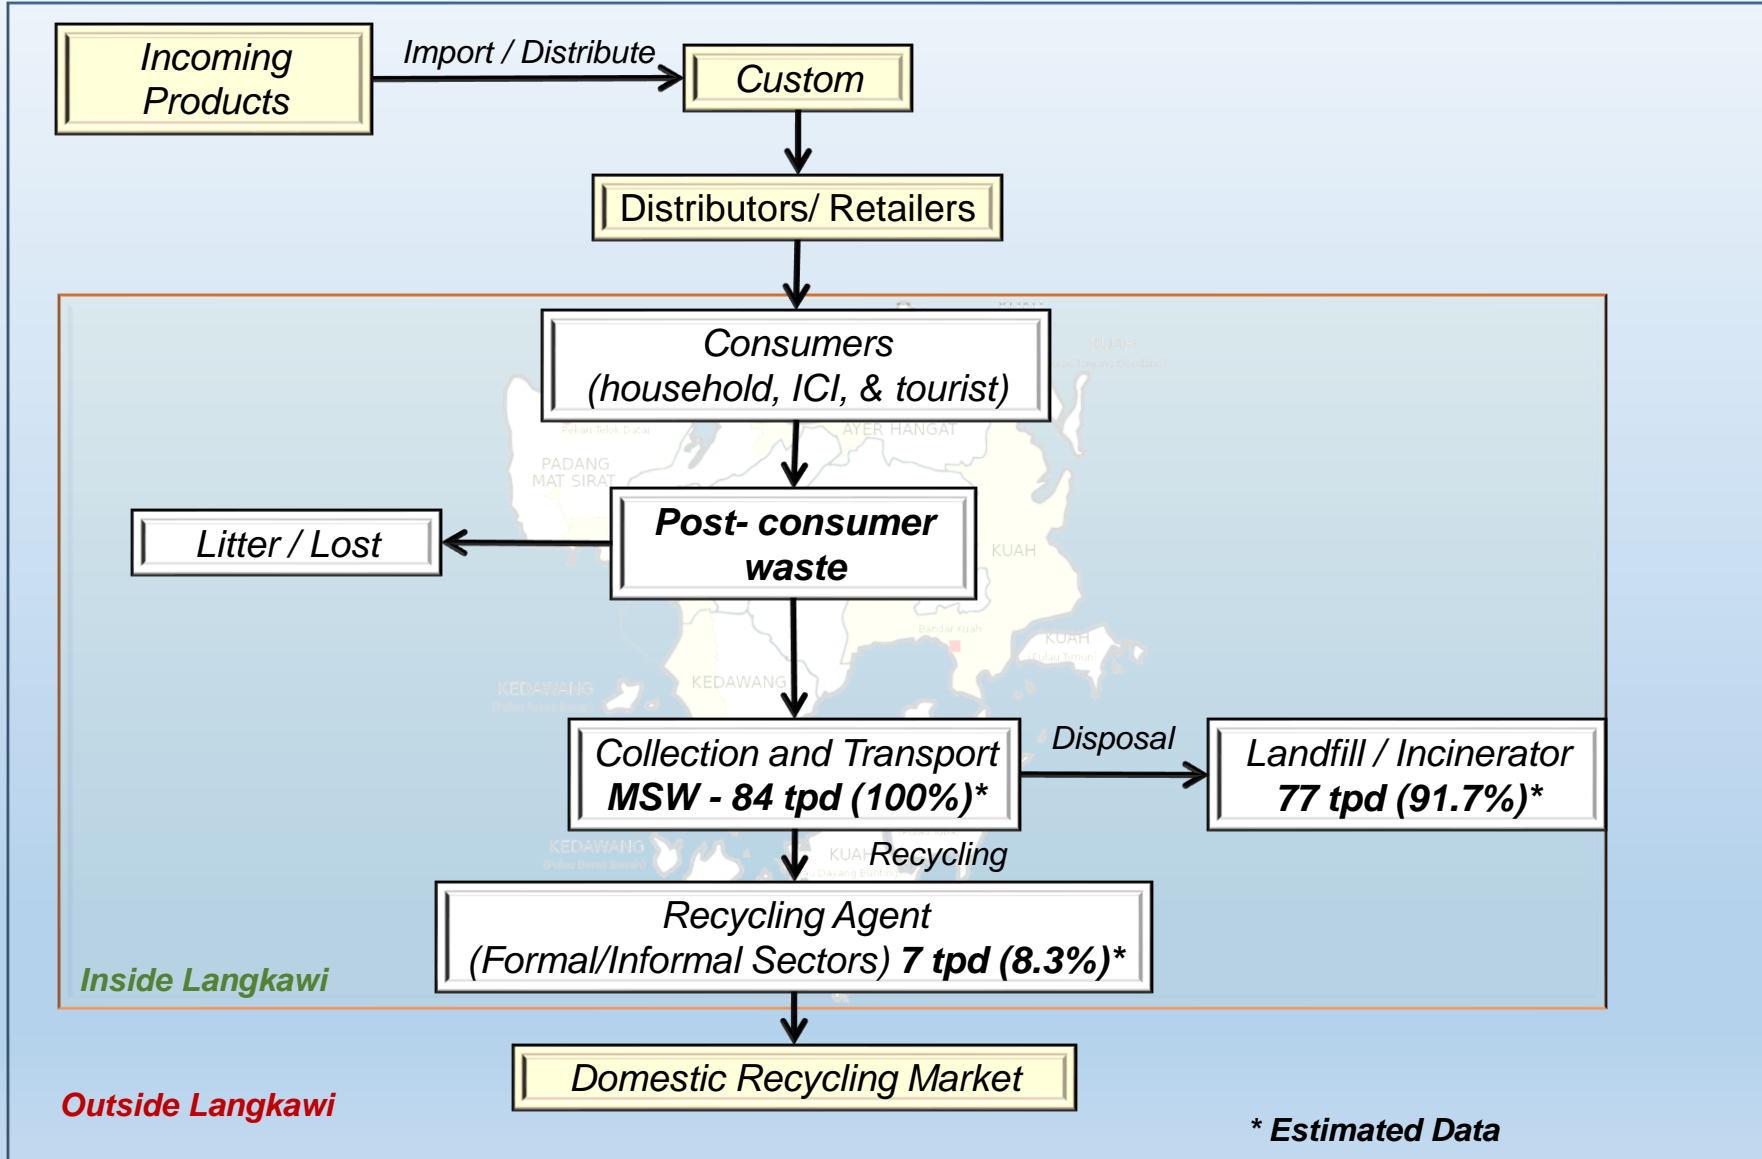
Incoming Products

Import / Distribute

Custom

Distributors/ Retailers

Consumers (household, ICI, & tourist)

Post- consumer waste

Litter / Lost

Collection and Transport
MSW - 84 tpd (100%)*

Disposal

Landfill / Incinerator
77 tpd (91.7%)*

Recycling

Recycling Agent
(Formal/Informal Sectors) 7 tpd (8.3%)*

Inside Langkawi

Domestic Recycling Market

Outside Langkawi

* Estimated Data